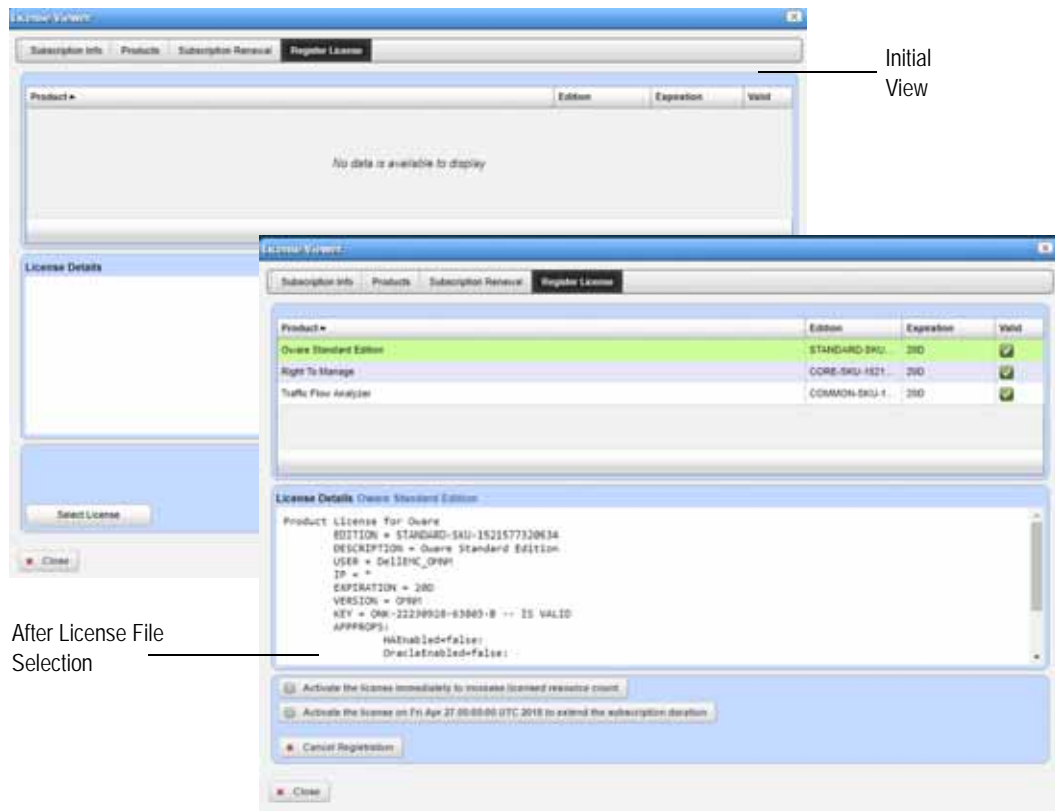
License Viewer

Subscription Info | Products | Subscription Renewal | Register License

| Product ▴ | Edition | Expiration | Valid |
|---|---|---|---|

No data is available to display

License Details

Select License

Close

Initial View

License Viewer

Subscription Info | Products | Subscription Renewal | Register License

| Product ▴ | Edition | Expiration | Valid |
|---|---|---|---|
| Oware Standard Edition | STANDARD-SKU... | 20D | |
| Right To Manage | CORE-SKU-1521... | 20D | |
| Traffic Flow Analyzer | COMMON-SKU-1... | 20D | |

License Details Oware Standard Edition

Product License for Oware
EDITION = STANDARD-SKU-1521577320634
DESCRIPTION = Oware Standard Edition
USER = DellEMC_OMNM
IP = *
EXPIRATION = 20D
VERSION = OMNM
KEY = OMK-22230928-63005-B -- IS VALID
APPPROPS:
HAEnabled=false:
OracleEnabled=false:

Activate the license immediately to increase licensed resource count

Activate the license on Fri Apr 27 00:00:00 UTC 2018 to extend the subscription duration

Cancel Registration

Close

After License File Selection